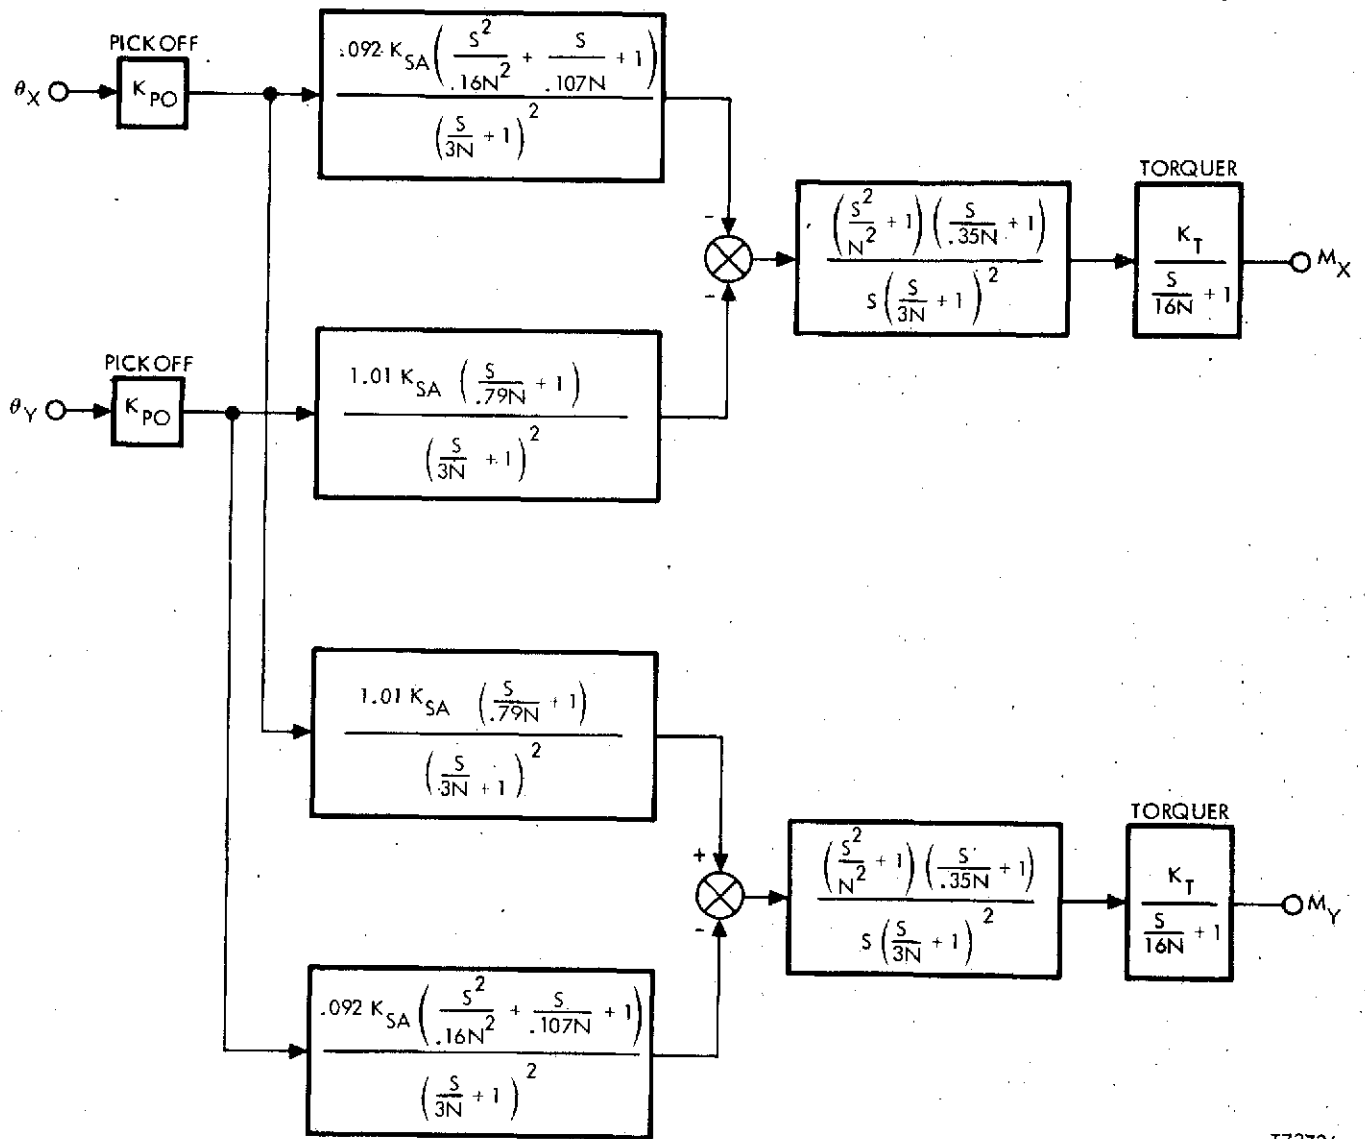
PICKOFF

$\theta_X$

$K_{PO}$

$\frac{.092 K_{SA}\left(\frac{S^2}{.16N^2} + \frac{S}{.107N} + 1\right)}{\left(\frac{S}{3N} + 1\right)^2}$

-

-

$\frac{\left(\frac{S^2}{N^2} + 1\right)\left(\frac{S}{.35N} + 1\right)}{S\left(\frac{S}{3N} + 1\right)^2}$

TORQUER

$\frac{K_T}{\frac{S}{16N} + 1}$

$M_X$

PICKOFF

$\theta_Y$

$K_{PO}$

$\frac{1.01 K_{SA}\left(\frac{S}{.79N} + 1\right)}{\left(\frac{S}{3N} + 1\right)^2}$

$\frac{1.01 K_{SA}\left(\frac{S}{.79N} + 1\right)}{\left(\frac{S}{3N} + 1\right)^2}$

+

-

$\frac{\left(\frac{S^2}{N^2} + 1\right)\left(\frac{S}{.35N} + 1\right)}{S\left(\frac{S}{3N} + 1\right)^2}$

TORQUER

$\frac{K_T}{\frac{S}{16N} + 1}$

$M_Y$

$\frac{.092 K_{SA}\left(\frac{S^2}{.16N^2} + \frac{S}{.107N} + 1\right)}{\left(\frac{S}{3N} + 1\right)^2}$

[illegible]